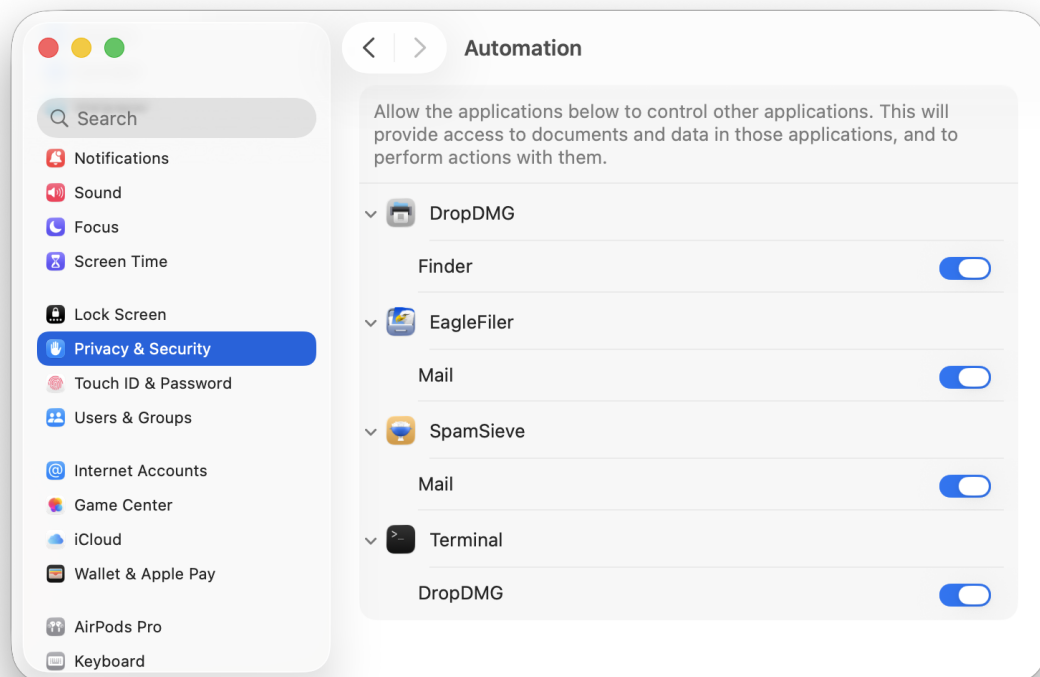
Search

Notifications
Sound
Focus
Screen Time

Lock Screen
Privacy & Security
Touch ID & Password
Users & Groups

Internet Accounts
Game Center
iCloud
Wallet & Apple Pay

AirPods Pro
Keyboard

Automation

Allow the applications below to control other applications. This will provide access to documents and data in those applications, and to perform actions with them.

DropDMG
Finder
EagleFiler
Mail
SpamSieve
Mail
Terminal
DropDMG